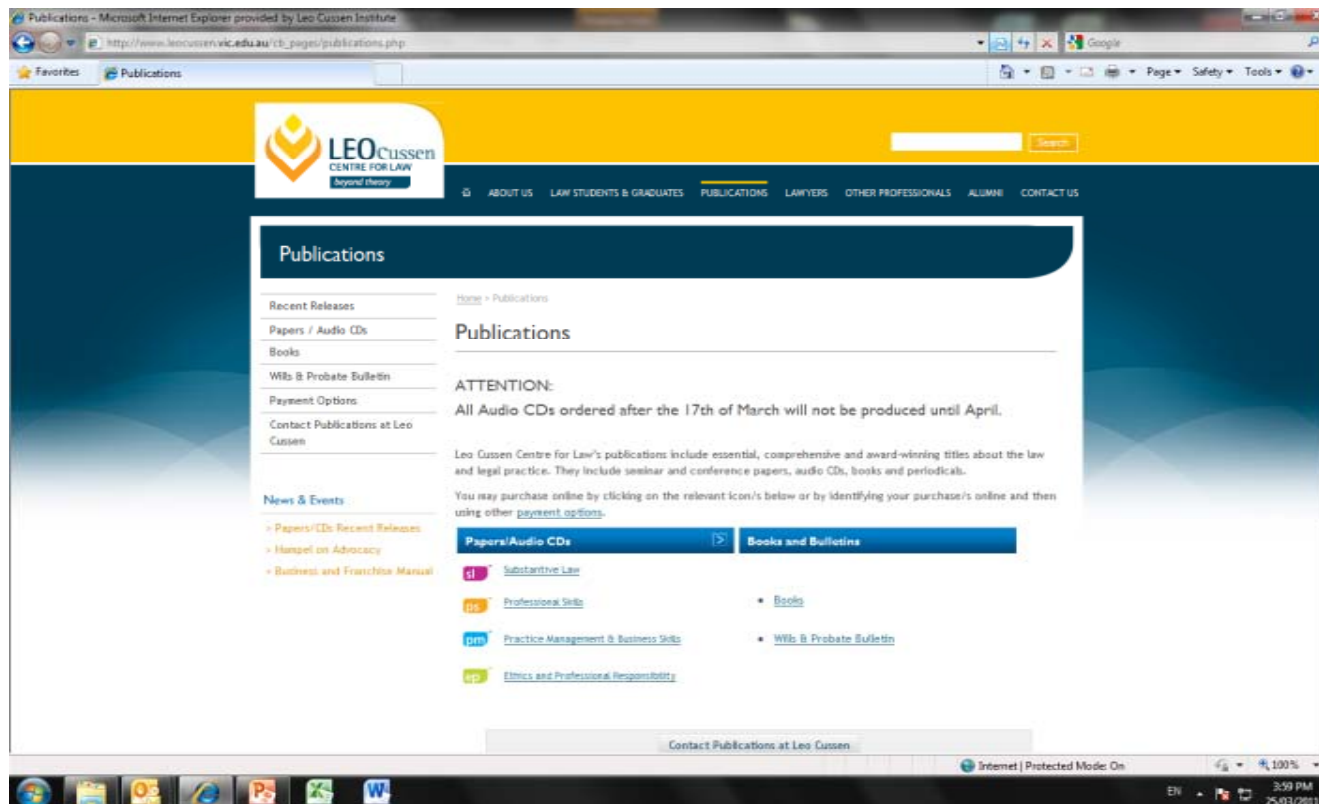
Publications - Microsoft Internet Explorer provided by Leo Cussen Institute

http://www.leocussen.vic.edu.au/cb_pages/publications.php

Google

Favorites

Publications

Page ▾ Safety ▾ Tools ▾

LEO Cussen
CENTRE FOR LAW
beyond theory

Search

ABOUT US LAW STUDENTS & GRADUATES PUBLICATIONS LAWYERS OTHER PROFESSIONALS ALUMNI CONTACT US

Publications

Recent Releases
Papers / Audio CDs
Books
Wills & Probate Bulletin
Payment Options
Contact Publications at Leo Cussen

News & Events

» Papers/CDs Recent Releases
» Hampel on Advocacy
» Business and Franchise Manual

Home » Publications

Publications

ATTENTION:
All Audio CDs ordered after the 17th of March will not be produced until April.

Leo Cussen Centre for Law's publications include essential, comprehensive and award-winning titles about the law and legal practice. They include seminar and conference papers, audio CDs, books and periodicals.

You may purchase online by clicking on the relevant icon/s below or by identifying your purchase/s online and then using other payment options.

Papers/Audio CDs

Books and Bulletins

sl Substantive Law

ps Professional Skills

pm Practice Management & Business Skills

ep Ethics and Professional Responsibility

• Books

• Wills & Probate Bulletin

Contact Publications at Leo Cussen

Internet | Protected Mode: On

100%

EN

3:59 PM
25/03/2011